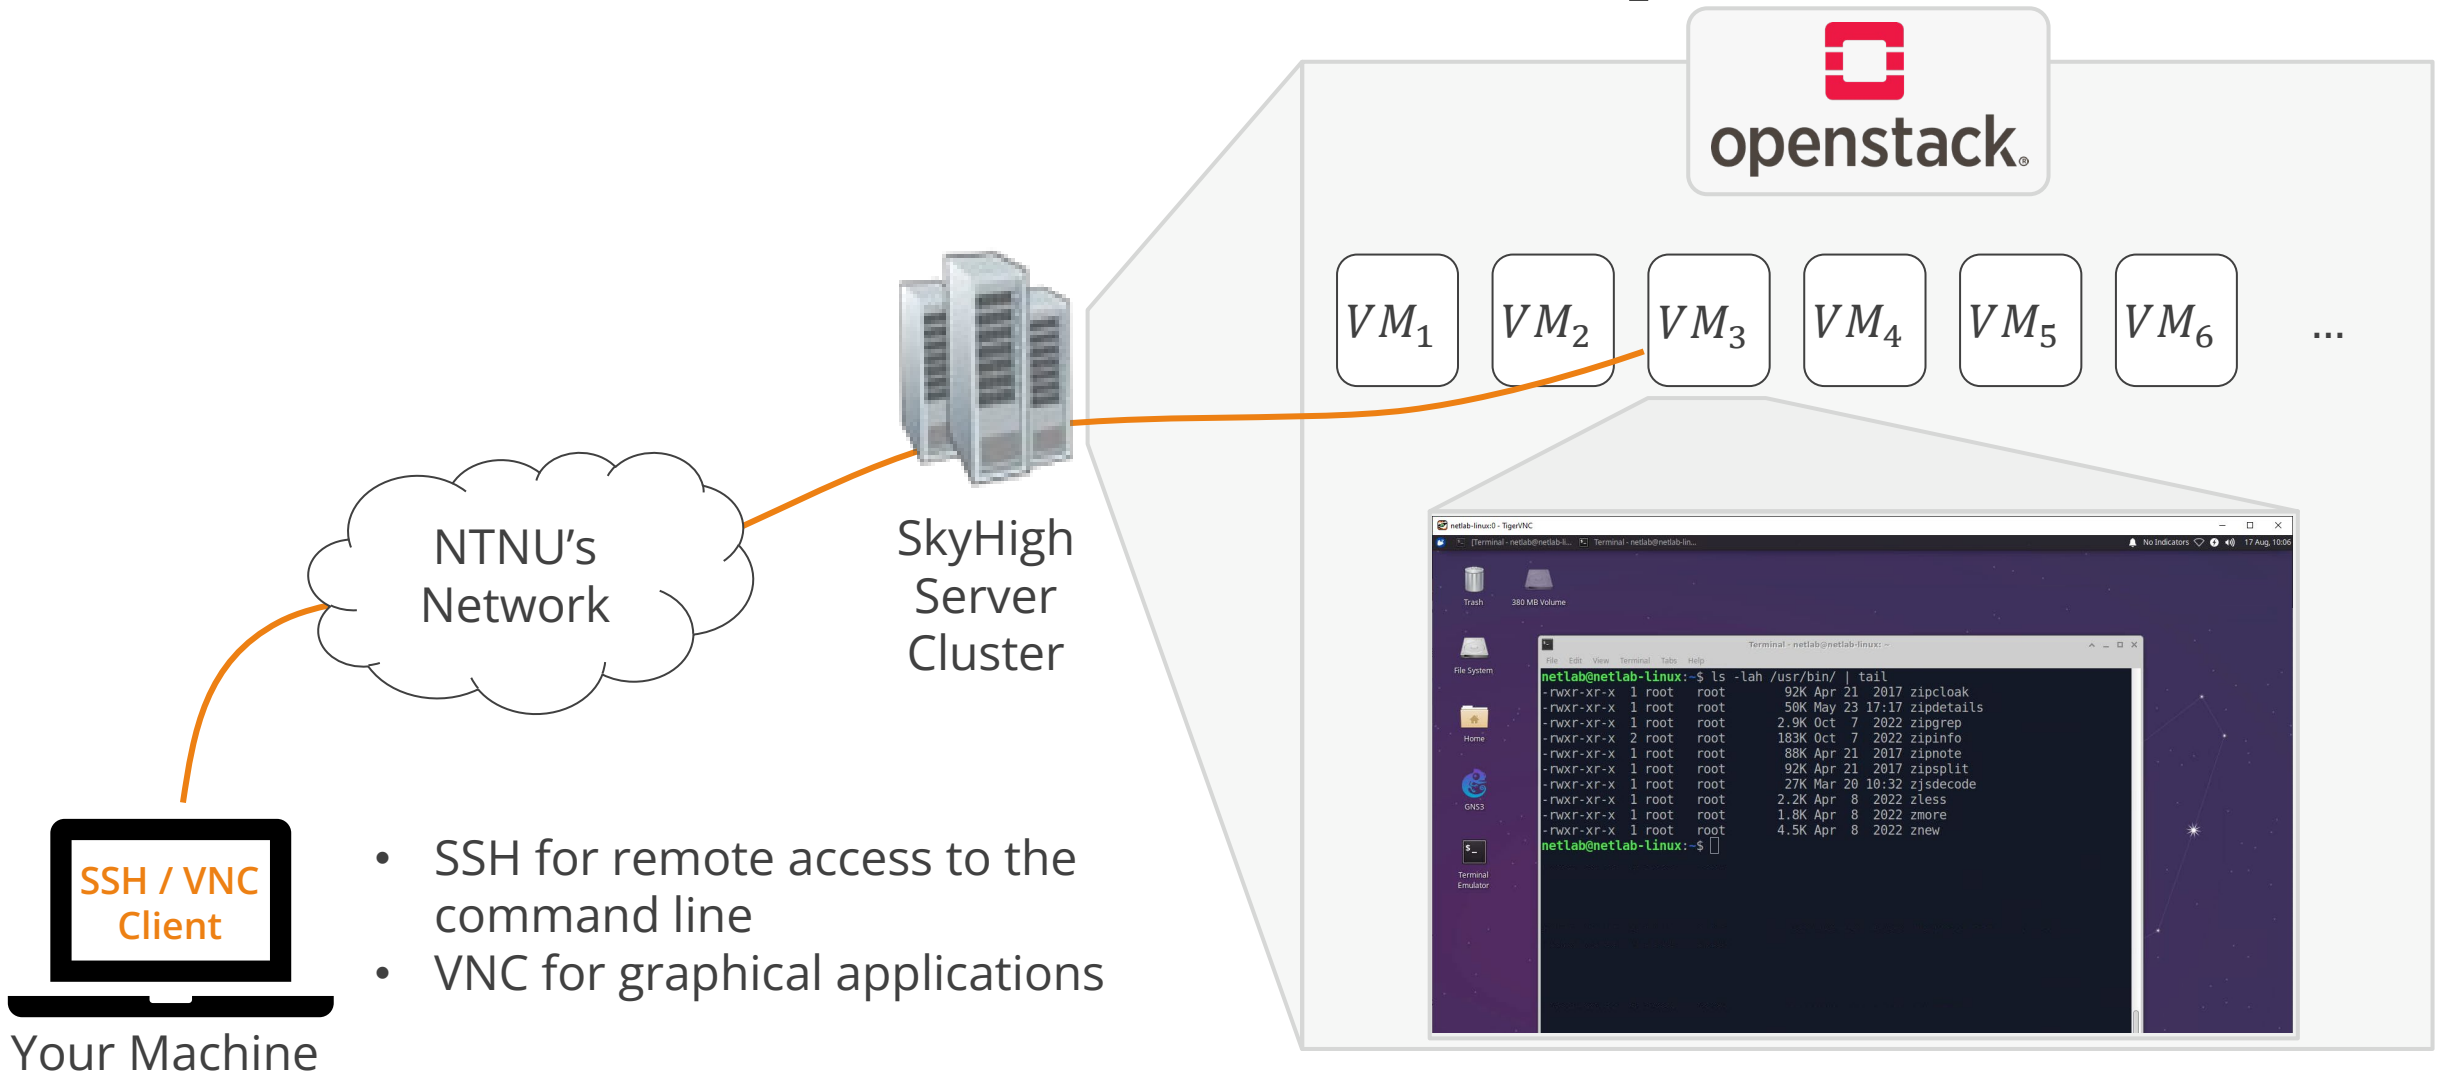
openstack.

$VM_1$ $VM_2$ $VM_3$ $VM_4$ $VM_5$ $VM_6$ ...

NTNU's Network

SkyHigh Server Cluster

netlab-linux:0 - TigerVNC

[Terminal - netlab@netlab-li... Terminal - netlab@netlab-lin...

No Indicators 17 Aug, 10:06

Trash 380 MB Volume

File System

Home

GNS3

Terminal Emulator

Terminal - netlab@netlab-linux: ~

File Edit View Terminal Tabs Help

netlab@netlab-linux:~$ ls -lah /usr/bin/ | tail
-rwxr-xr-x 1 root root 92K Apr 21 2017 zipcloak
-rwxr-xr-x 1 root root 50K May 23 17:17 zipdetails
-rwxr-xr-x 1 root root 2.9K Oct 7 2022 zipgrep
-rwxr-xr-x 2 root root 183K Oct 7 2022 zipinfo
-rwxr-xr-x 1 root root 88K Apr 21 2017 zipnote
-rwxr-xr-x 1 root root 92K Apr 21 2017 zipsplit
-rwxr-xr-x 1 root root 27K Mar 20 10:32 zjsdecode
-rwxr-xr-x 1 root root 2.2K Apr 8 2022 zless
-rwxr-xr-x 1 root root 1.8K Apr 8 2022 zmore
-rwxr-xr-x 1 root root 4.5K Apr 8 2022 znew
netlab@netlab-linux:~$

SSH / VNC Client

Your Machine

• SSH for remote access to the command line
• VNC for graphical applications